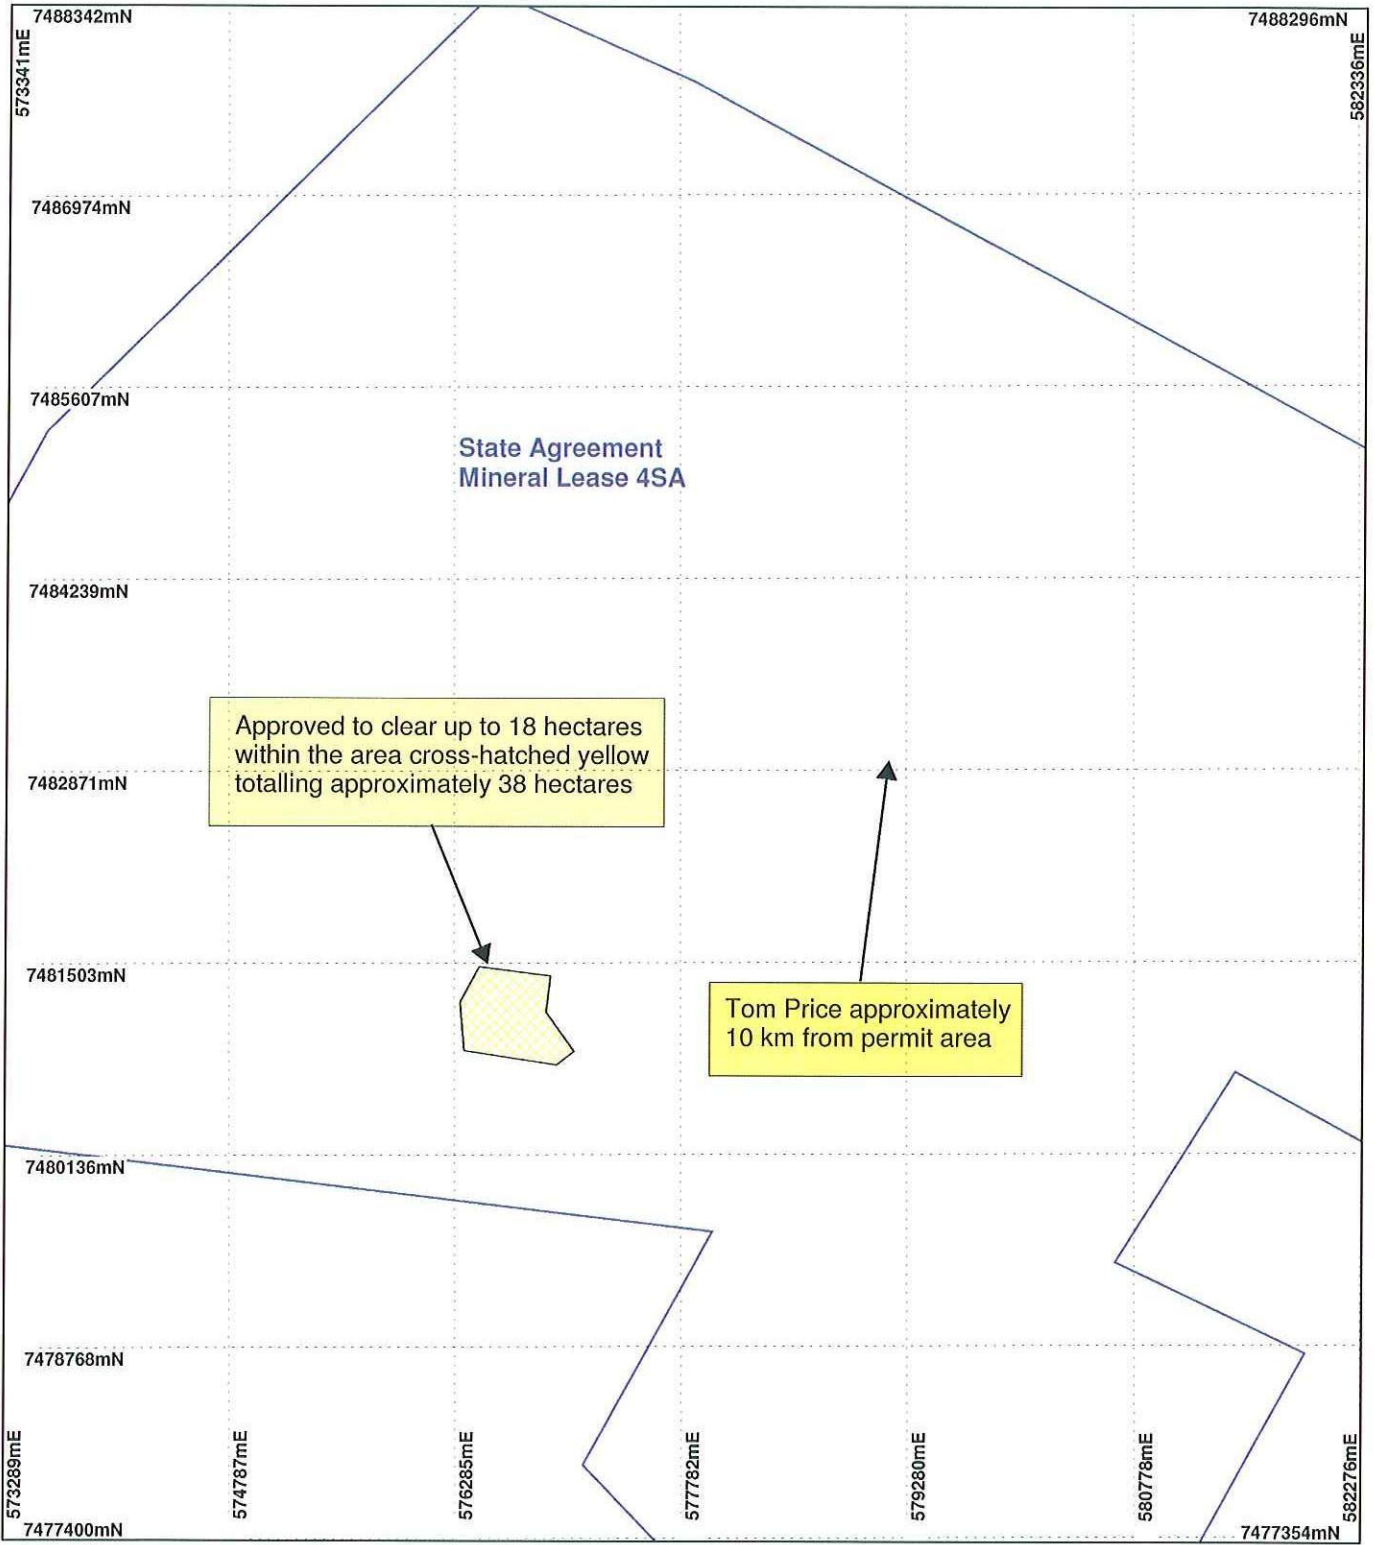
7488342mN

573341mE

7488296mN

582336mE

7486974mN

7485607mN

State Agreement
Mineral Lease 4SA

7484239mN

Approved to clear up to 18 hectares within the area cross-hatched yellow totalling approximately 38 hectares

7482871mN

7481503mN

Tom Price approximately 10 km from permit area

7480136mN

7478768mN

573289mE

574787mE

576285mE

577782mE

579280mE

580778mE

582276mE

7477400mN

7477354mN